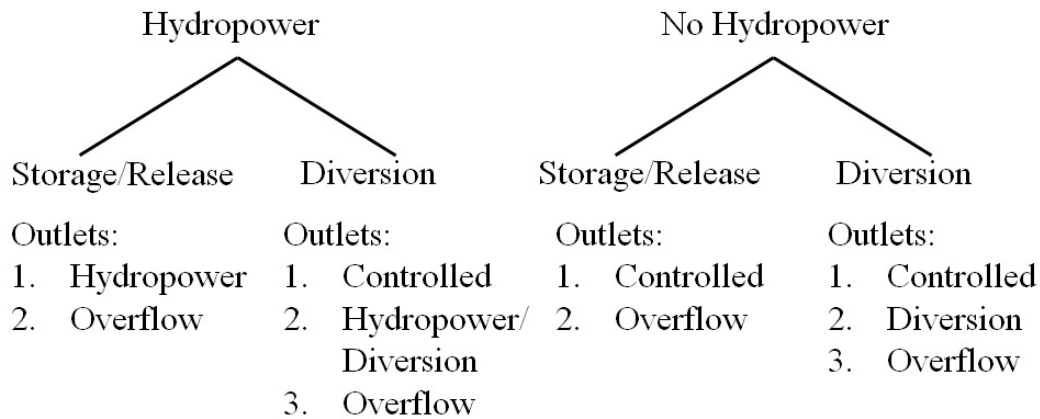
Hydropower

Storage/Release

Outlets:
1. Hydropower
2. Overflow

Diversion

Outlets:
1. Controlled
2. Hydropower/ Diversion
3. Overflow

No Hydropower

Storage/Release

Outlets:
1. Controlled
2. Overflow

Diversion

Outlets:
1. Controlled
2. Diversion
3. Overflow